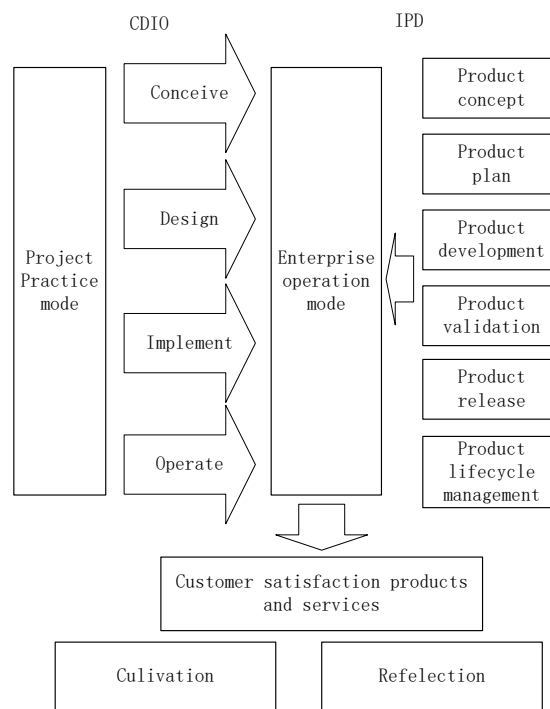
CDIO

IPD

Project Practice mode

Conceive

Design

Implement

Operate

Enterprise operation mode

Product concept

Product plan

Product development

Product validation

Product release

Product lifecycle management

Customer satisfaction products and services

Culivation

Refelection